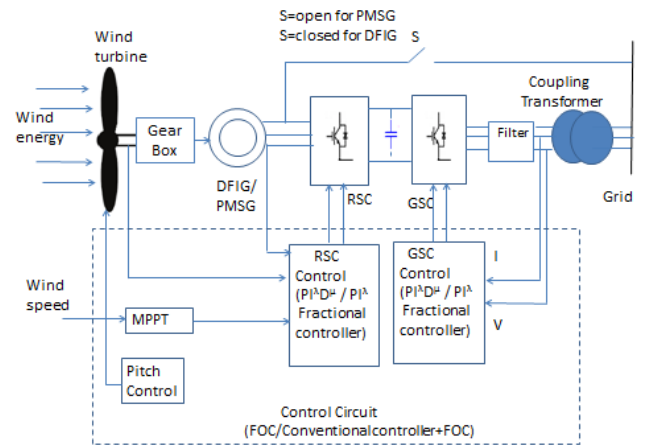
S=open for PMSG
S=closed for DFIG

S

Wind turbine

Wind energy

Gear Box

DFIG/ PMSG

RSC

GSC

Filter

Coupling Transformer

Grid

Wind speed

MPPT

Pitch Control

RSC Control ($PI^{\lambda}D^{\mu}$ / $PI^{\lambda}$ Fractional controller)

GSC Control ($PI^{\lambda}D^{\mu}$ / $PI^{\lambda}$ Fractional controller)

I

V

Control Circuit (FOC/Conventionalcontroller+FOC)